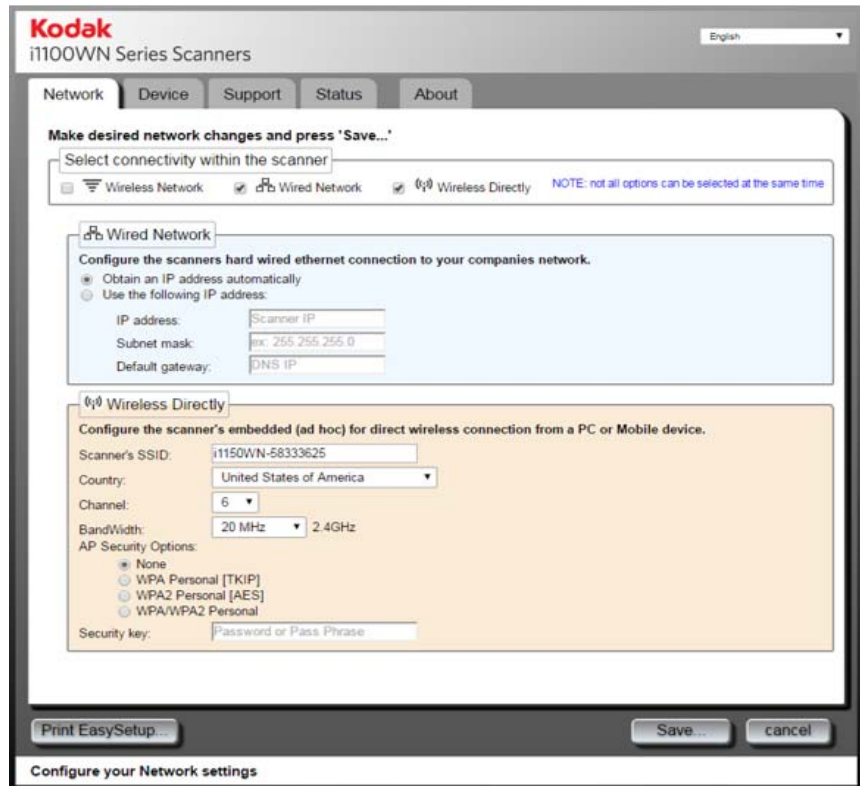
Kodak
i1100WN Series Scanners

English

Network | Device | Support | Status | About

Make desired network changes and press 'Save...'

Select connectivity within the scanner

Wireless Network   Wired Network   Wireless Directly   NOTE: not all options can be selected at the same time

Wired Network

Configure the scanners hard wired ethernet connection to your companies network.

Obtain an IP address automatically
Use the following IP address:

IP address: Scanner IP
Subnet mask: ex: 255.255.255.0
Default gateway: DNS IP

Wireless Directly

Configure the scanner's embedded (ad hoc) for direct wireless connection from a PC or Mobile device.

Scanner's SSID: i1150WN-58333625
Country: United States of America
Channel: 6
BandWidth: 20 MHz 2.4GHz
AP Security Options:
None
WPA Personal [TKIP]
WPA2 Personal [AES]
WPA/WPA2 Personal
Security key: Password or Pass Phrase

Print EasySetup...   Save...   cancel

Configure your Network settings